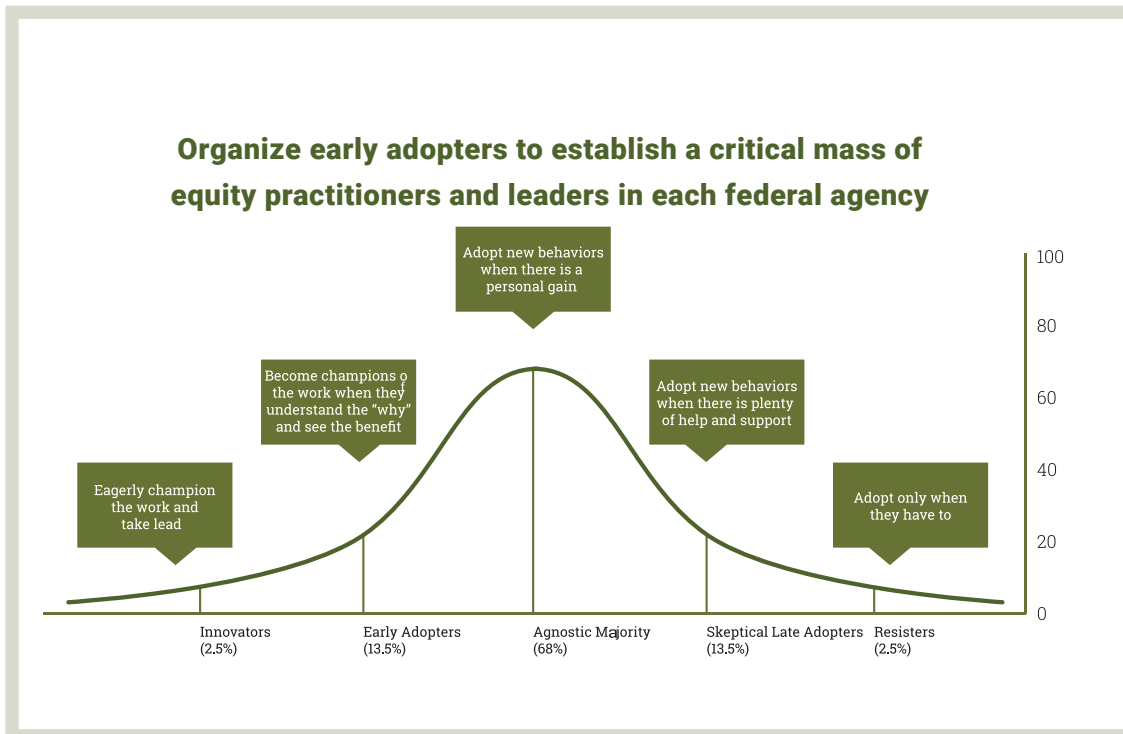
Organize early adopters to establish a critical mass of equity practitioners and leaders in each federal agency

Adopt new behaviors when there is a personal gain

Become champions of the work when they understand the "why" and see the benefit

Adopt new behaviors when there is plenty of help and support

Eagerly champion the work and take lead

Adopt only when they have to

100
80
60
40
20
0

Innovators (2.5%)
Early Adopters (13.5%)
Agnostic Majority (68%)
Skeptical Late Adopters (13.5%)
Resisters (2.5%)